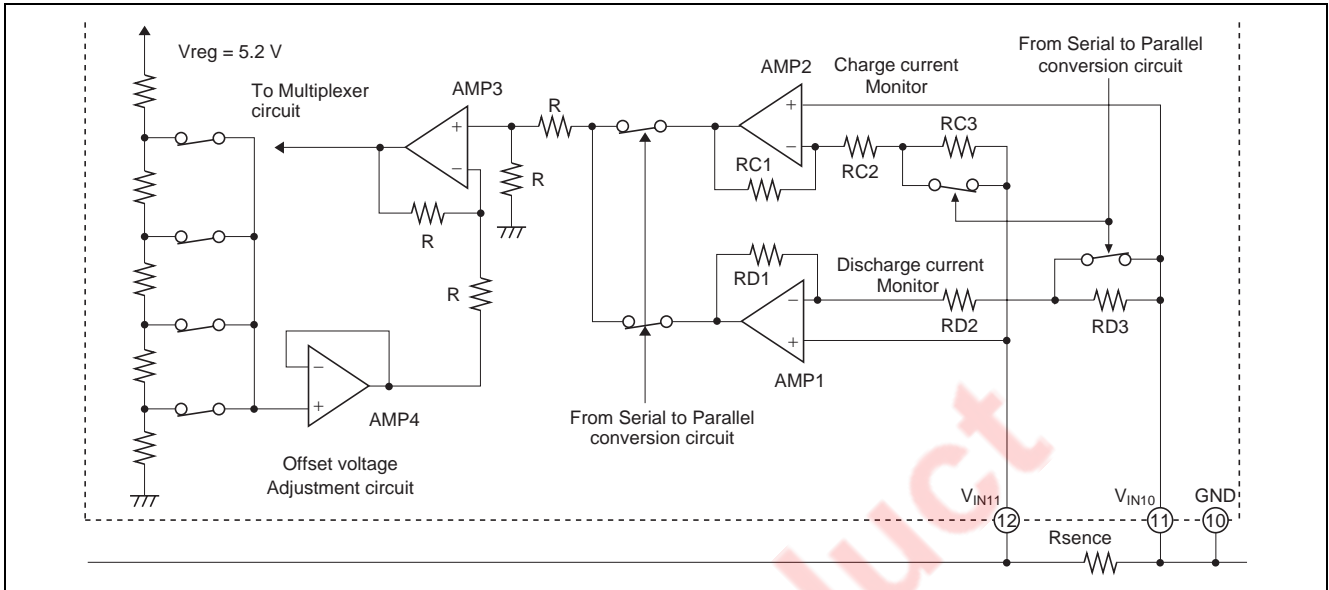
Vreg = 5.2 V

To Multiplexer circuit

AMP3

R

R

R

R

AMP2

Charge current Monitor

From Serial to Parallel conversion circuit

RC1

RC2

RC3

RD1

Discharge current Monitor

RD2

RD3

AMP1

AMP4

Offset voltage Adjustment circuit

From Serial to Parallel conversion circuit

$V_{IN11}$

$V_{IN10}$

GND

12

11

10

Rsence